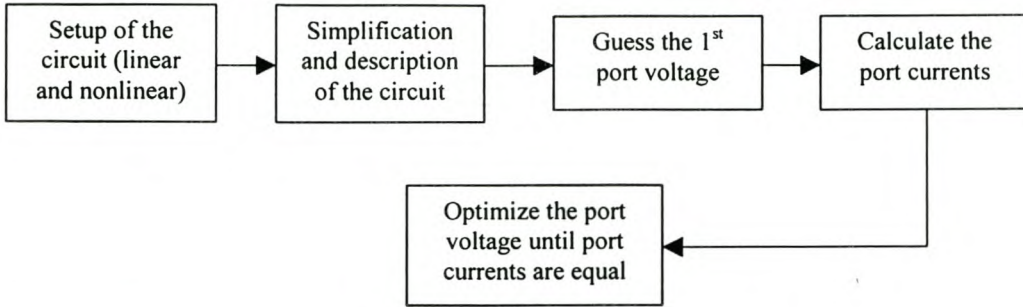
Setup of the circuit (linear and nonlinear)

Simplification and description of the circuit

Guess the 1$^{st}$ port voltage

Calculate the port currents

Optimize the port voltage until port currents are equal